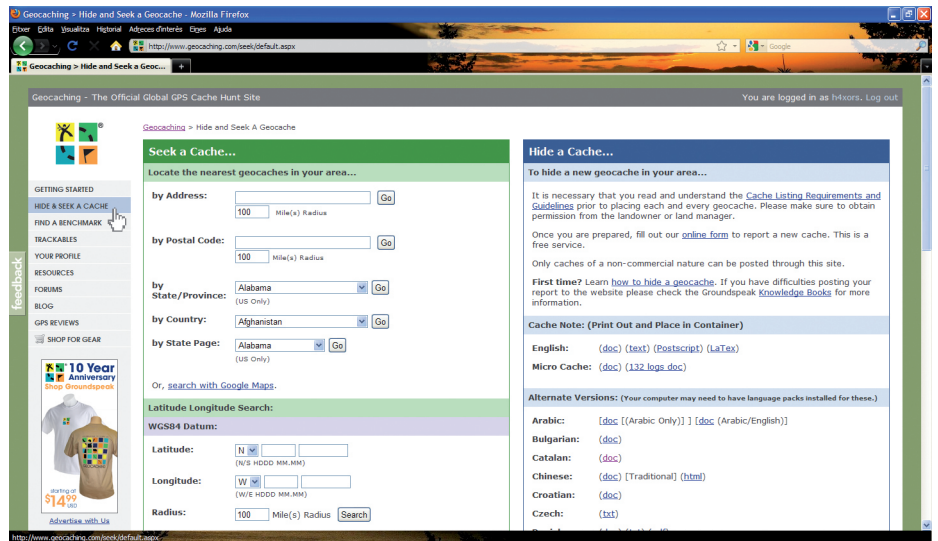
Geocaching > Hide and Seek a Geocache - Mozilla Firefox

Fitxer Edita Visualitza Historial Adreces d'interès Eines Ajuda

http://www.geocaching.com/seek/default.aspx

Google

Geocaching > Hide and Seek a Geoc...

Geocaching - The Official Global GPS Cache Hunt Site

You are logged in as h4xors. Log out

Geocaching > Hide and Seek A Geocache

GETTING STARTED
HIDE & SEEK A CACHE
FIND A BENCHMARK
TRACKABLES
YOUR PROFILE
RESOURCES
FORUMS
BLOG
GPS REVIEWS
SHOP FOR GEAR

feedback

10 Year Anniversary
Shop Groundspeak

starting at $14^{99}$ USD

Advertise with Us

Seek a Cache...

Locate the nearest geocaches in your area...

by Address: Go
100 Mile(s) Radius

by Postal Code: Go
100 Mile(s) Radius

by State/Province: Alabama Go
(US Only)

by Country: Afghanistan Go

by State Page: Alabama Go
(US Only)

Or, search with Google Maps.

Latitude Longitude Search:

WGS84 Datum:

Latitude: N
(N/S HDDD MM.MM)

Longitude: W
(W/E HDDD MM.MM)

Radius: 100 Mile(s) Radius Search

Hide a Cache...

To hide a new geocache in your area...

It is necessary that you read and understand the Cache Listing Requirements and Guidelines prior to placing each and every geocache. Please make sure to obtain permission from the landowner or land manager.

Once you are prepared, fill out our online form to report a new cache. This is a free service.

Only caches of a non-commercial nature can be posted through this site.

First time? Learn how to hide a geocache. If you have difficulties posting your report to the website please check the Groundspeak Knowledge Books for more information.

Cache Note: (Print Out and Place in Container)

English: (doc) (text) (Postscript) (LaTex)

Micro Cache: (doc) (132 logs doc)

Alternate Versions: (Your computer may need to have language packs installed for these.)

Arabic: [doc [(Arabic Only)] ] [doc (Arabic/English)]
Bulgarian: (doc)
Catalan: (doc)
Chinese: (doc) [Traditional] (html)
Croatian: (doc)
Czech: (txt)

http://www.geocaching.com/seek/default.aspx